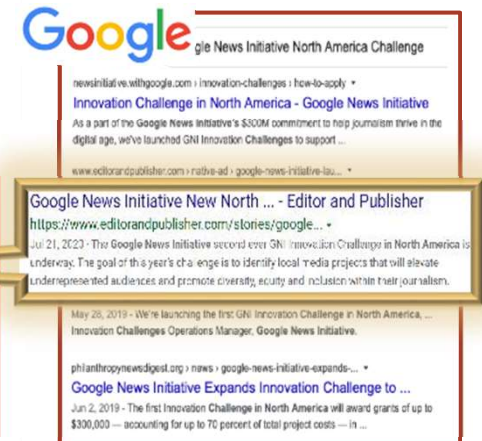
Google

gle News Initiative North America Challenge

newsinitiative.withgoogle.com › innovation-challenges › how-to-apply ▾

Innovation Challenge in North America - Google News Initiative

As a part of the Google News Initiative's $300M commitment to help journalism thrive in the digital age, we've launched GNI Innovation Challenges to support ...

www.editorandpublisher.com › native-ad › google-news-initiative-lau... ▾

Google News Initiative New North ... - Editor and Publisher

https://www.editorandpublisher.com/stories/google... ▾

Jul 21, 2023 · The Google News Initiative second ever GNI Innovation Challenge in North America is underway. The goal of this year's challenge is to identify local media projects that will elevate underrepresented audiences and promote diversity, equity and inclusion within their journalism.

May 28, 2019 · We're launching the first GNI Innovation Challenge in North America, ... Innovation Challenges Operations Manager, Google News Initiative.

philanthropynewsdigest.org › news › google-news-initiative-expands-... ▾

Google News Initiative Expands Innovation Challenge to ...

Jun 2, 2019 · The first Innovation Challenge in North America will award grants of up to $300,000 — accounting for up to 70 percent of total project costs — in ...